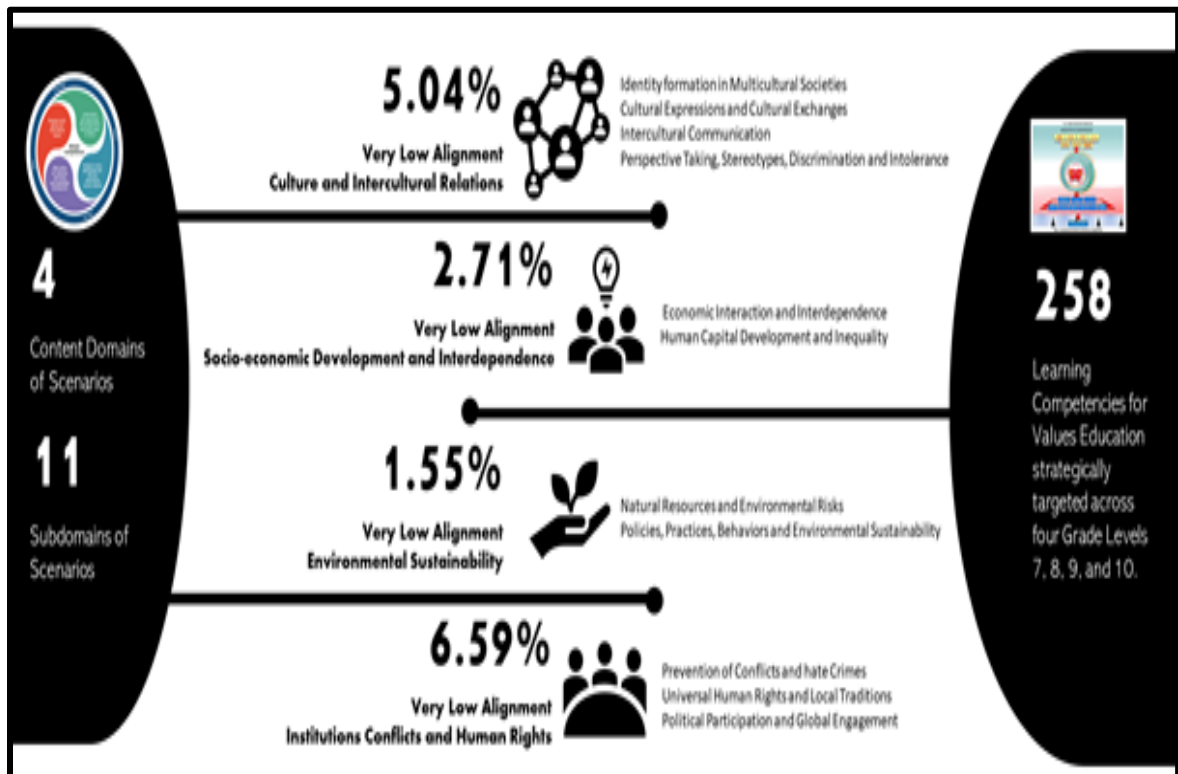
4

Content Domains of Scenarios

11

Subdomains of Scenarios

5.04%

Very Low Alignment
Culture and Intercultural Relations

Identity formation in Multicultural Societies
Cultural Expressions and Cultural Exchanges
Intercultural Communication
Perspective Taking, Stereotypes, Discrimination and Intolerance

2.71%

Very Low Alignment
Socio-economic Development and Interdependence

Economic Interaction and Interdependence
Human Capital Development and Inequality

1.55%

Very Low Alignment
Environmental Sustainability

Natural Resources and Environmental Risks
Policies, Practices, Behaviors and Environmental Sustainability

6.59%

Very Low Alignment
Institutions Conflicts and Human Rights

Prevention of Conflicts and hate Crimes
Universal Human Rights and Local Traditions
Political Participation and Global Engagement

258

Learning Competencies for Values Education strategically targeted across four Grade Levels 7, 8, 9, and 10.